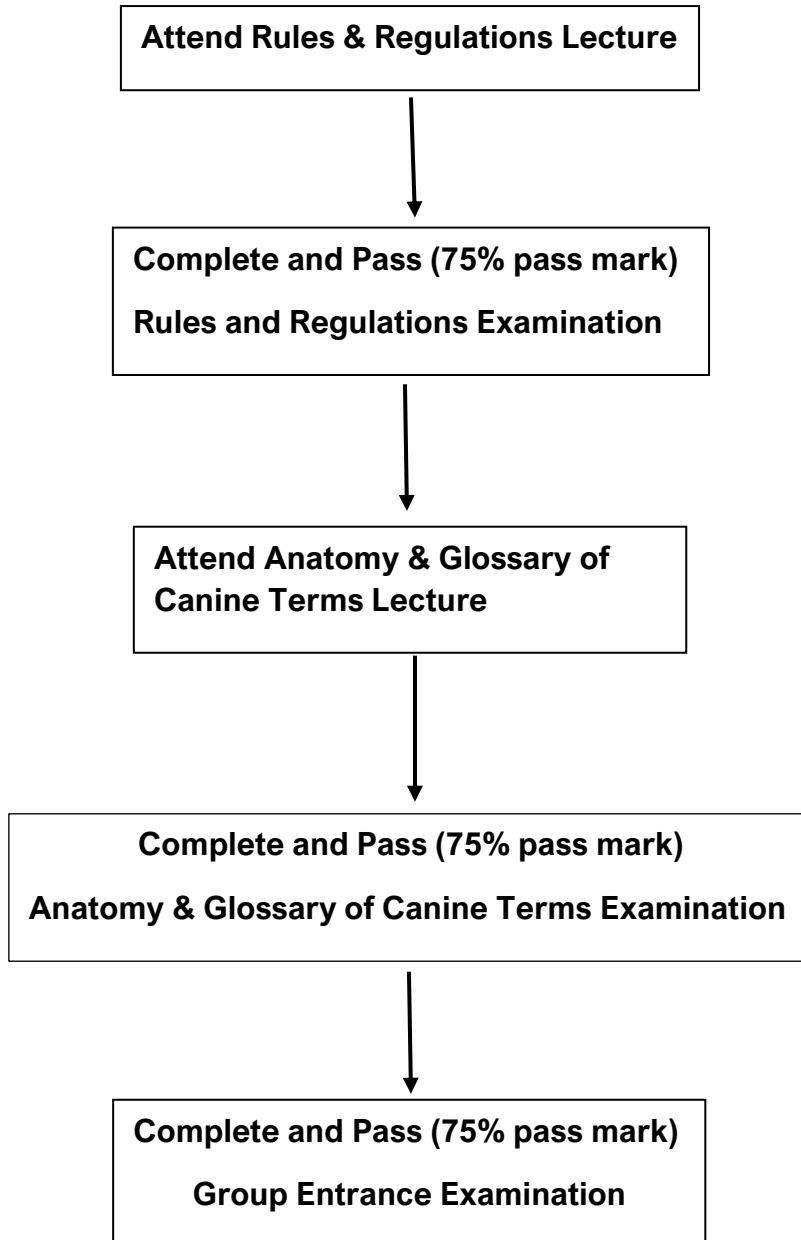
Attend Rules & Regulations Lecture

Complete and Pass (75% pass mark)

Rules and Regulations Examination

Attend Anatomy & Glossary of Canine Terms Lecture

Complete and Pass (75% pass mark)

Anatomy & Glossary of Canine Terms Examination

Complete and Pass (75% pass mark)

Group Entrance Examination